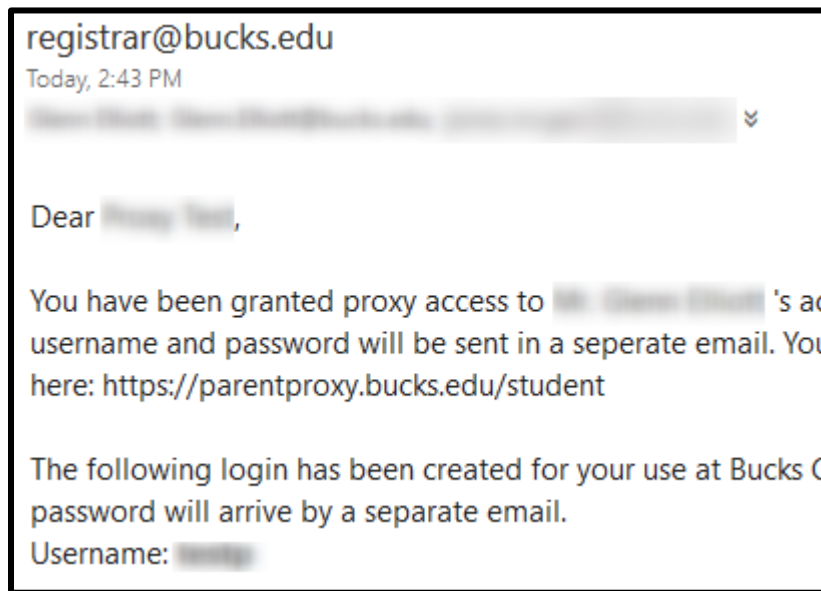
registrar@bucks.edu
Today, 2:43 PM
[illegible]

Dear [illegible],

You have been granted proxy access to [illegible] 's ac username and password will be sent in a seperate email. You here: https://parentproxy.bucks.edu/student

The following login has been created for your use at Bucks C password will arrive by a separate email.
Username: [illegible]